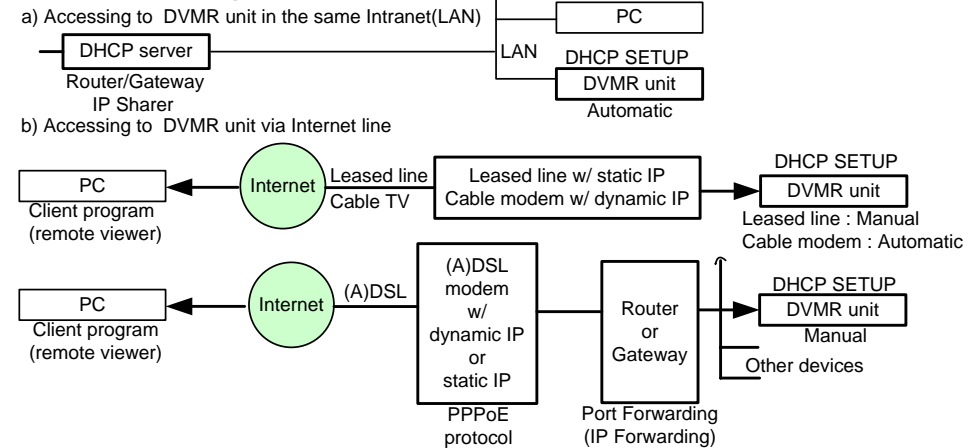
a) Accessing to DVMR unit in the same Intranet(LAN)

PC

DHCP server

Router/Gateway
IP Sharer

LAN

DHCP SETUP

DVMR unit

Automatic

b) Accessing to DVMR unit via Internet line

PC

Client program
(remote viewer)

Internet

Leased line
Cable TV

Leased line w/ static IP
Cable modem w/ dynamic IP

DHCP SETUP

DVMR unit

Leased line : Manual
Cable modem : Automatic

PC

Client program
(remote viewer)

Internet

(A)DSL

(A)DSL modem w/ dynamic IP or static IP

PPPoE protocol

Router or Gateway

Port Forwarding
(IP Forwarding)

DHCP SETUP

DVMR unit

Manual

Other devices